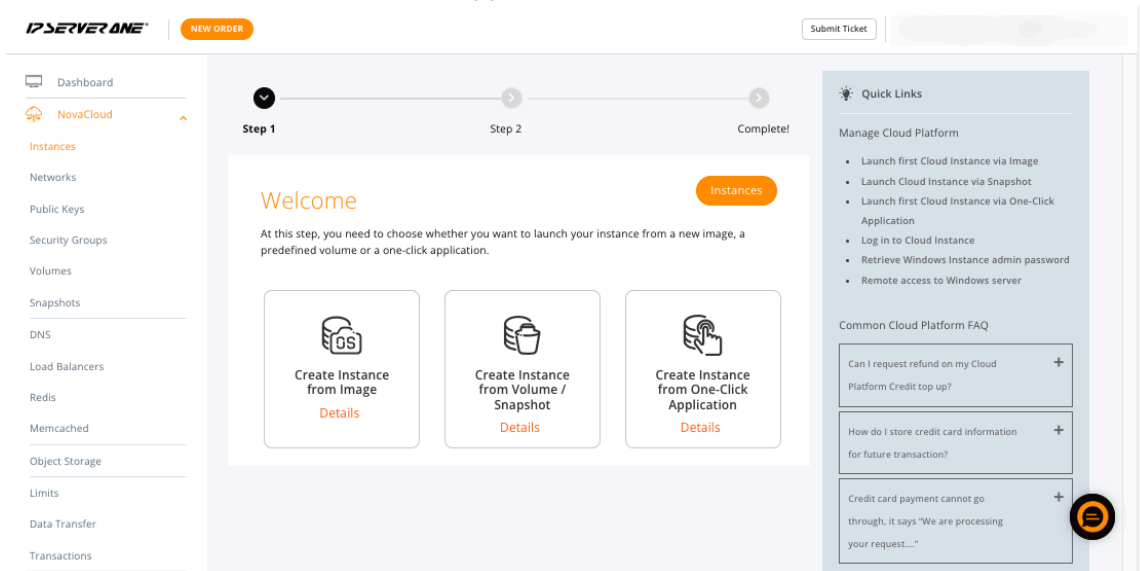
IPSERVERONE NEW ORDER

Submit Ticket

Dashboard
NovaCloud
Instances
Networks
Public Keys
Security Groups
Volumes
Snapshots
DNS
Load Balancers
Redis
Memcached
Object Storage
Limits
Data Transfer
Transactions

Step 1
Step 2
Complete!

Welcome

Instances

At this step, you need to choose whether you want to launch your instance from a new image, a predefined volume or a one-click application.

OS

Create Instance from Image
Details

Create Instance from Volume / Snapshot
Details

Create Instance from One-Click Application
Details

Quick Links

Manage Cloud Platform

- Launch first Cloud Instance via Image
- Launch Cloud Instance via Snapshot
- Launch first Cloud Instance via One-Click Application
- Log in to Cloud Instance
- Retrieve Windows Instance admin password
- Remote access to Windows server

Common Cloud Platform FAQ

Can I request refund on my Cloud Platform Credit top up? +

How do I store credit card information for future transaction? +

Credit card payment cannot go through, it says "We are processing your request....." +